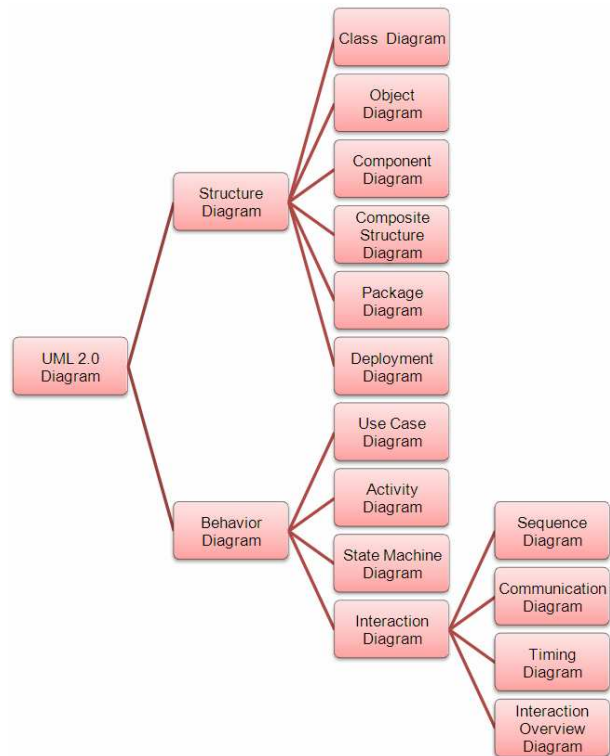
UML 2.0 Diagram

Structure Diagram

Class Diagram

Object Diagram

Component Diagram

Composite Structure Diagram

Package Diagram

Deployment Diagram

Behavior Diagram

Use Case Diagram

Activity Diagram

State Machine Diagram

Interaction Diagram

Sequence Diagram

Communication Diagram

Timing Diagram

Interaction Overview Diagram